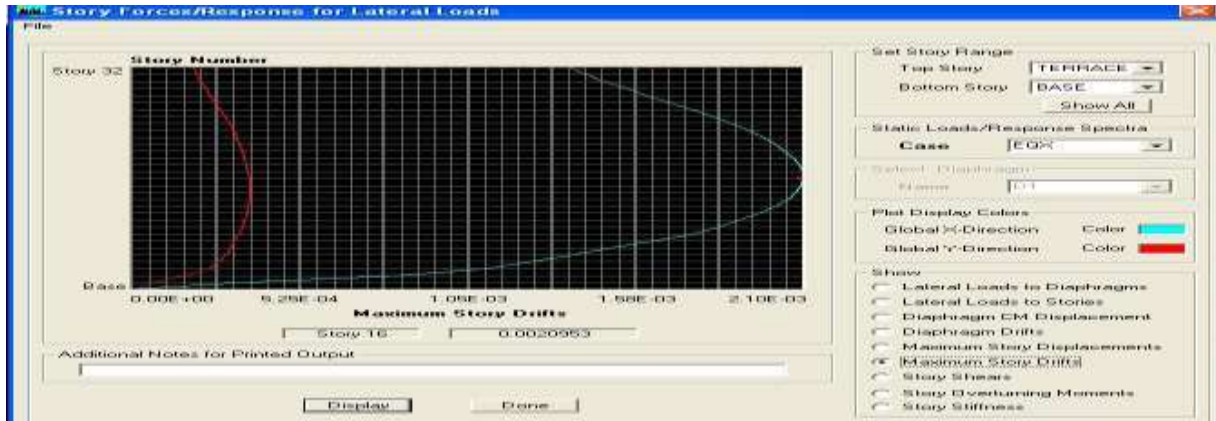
Story Forces/Response for Lateral Loads
File

Story Number
Story 32
Base
0.00E+00 5.25E-04 1.05E-03 1.58E-03 2.10E-03
Maximum Story Drifts
Story 16 0.0020953

Additional Notes for Printed Output

Display Done

Set Story Range
Top Story TERRACE
Bottom Story BASE
Show All

Static Loads/Response Spectra
Case EQX

Select Diaphragm
Name D1

Plot Display Colors
Global X-Direction Color
Global Y-Direction Color

Show
Lateral Loads to Diaphragms
Lateral Loads to Stories
Diaphragm CM Displacement
Diaphragm Drifts
Maximum Story Displacements
Maximum Story Drifts
Story Shears
Story Overturning Moments
Story Stiffness